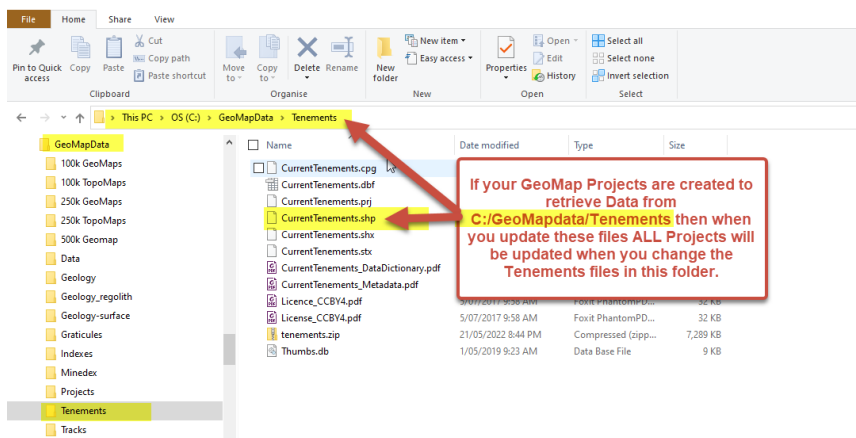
File Home Share View

Pin to Quick access Copy Paste Cut Copy path Paste shortcut
Clipboard

Move to Copy to Delete Rename
Organise

New folder New item Easy access
New

Properties Open Edit History
Open

Select all Select none Invert selection
Select

This PC > OS (C:) > GeoMapData > Tenements

GeoMapData
100k GeoMaps
100k TopoMaps
250k GeoMaps
250k TopoMaps
500k Geomap
Data
Geology
Geology_regolith
Geology-surface
Graticules
Indexes
Minedex
Projects
Tenements
Tracks

| Name | Date modified | Type | Size |
|---|---|---|---|
| CurrentTenements.cpg | | | |
| CurrentTenements.dbf | | | |
| CurrentTenements.prj | | | |
| CurrentTenements.shp | | | |
| CurrentTenements.shx | | | |
| CurrentTenements.stx | | | |
| CurrentTenements_DataDictionary.pdf | | | |
| CurrentTenements_Metadata.pdf | | | |
| Licence_CCBY4.pdf | 5/07/2017 9:58 AM | Foxit PhantomPD... | 32 KB |
| License_CCBY4.pdf | 5/07/2017 9:58 AM | Foxit PhantomPD... | 32 KB |
| tenements.zip | 21/05/2022 8:44 PM | Compressed (zipp... | 7,289 KB |
| Thumbs.db | 1/05/2019 9:23 AM | Data Base File | 9 KB |

If your GeoMap Projects are created to retrieve Data from C:/GeoMapdata/Tenements then when you update these files ALL Projects will be updated when you change the Tenements files in this folder.